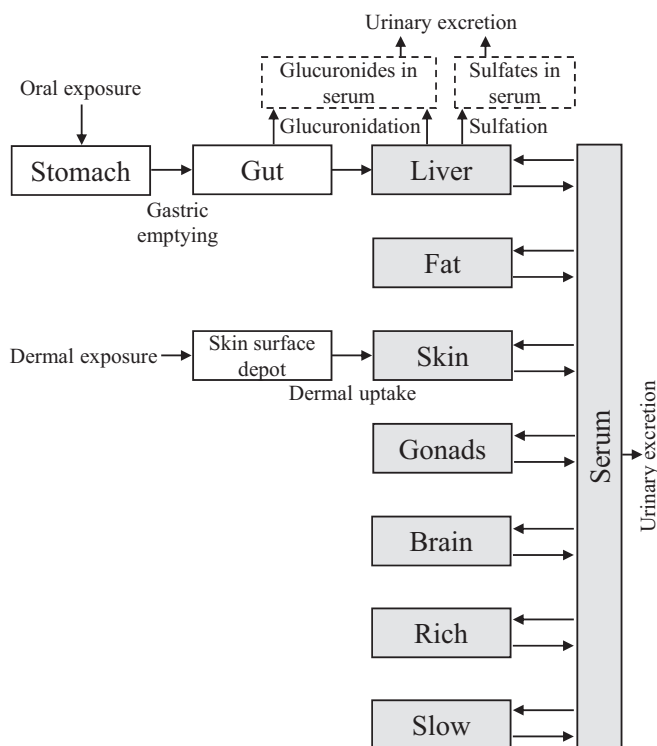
Urinary excretion

Glucuronides in serum

Sulfates in serum

Oral exposure

Glucuronidation

Sulfation

Stomach

Gut

Liver

Gastric emptying

Fat

Dermal exposure

Skin surface depot

Skin

Dermal uptake

Gonads

Serum

Urinary excretion

Brain

Rich

Slow